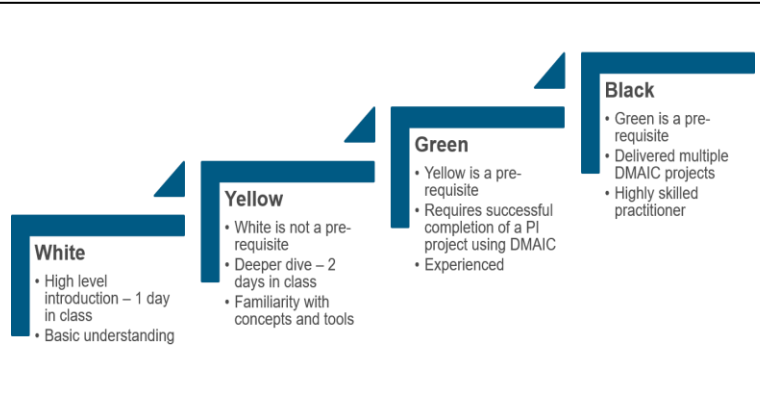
White

• High level introduction – 1 day in class
• Basic understanding

Yellow

• White is not a pre-requisite
• Deeper dive – 2 days in class
• Familiarity with concepts and tools

Green

• Yellow is a pre-requisite
• Requires successful completion of a PI project using DMAIC
• Experienced

Black

• Green is a pre-requisite
• Delivered multiple DMAIC projects
• Highly skilled practitioner